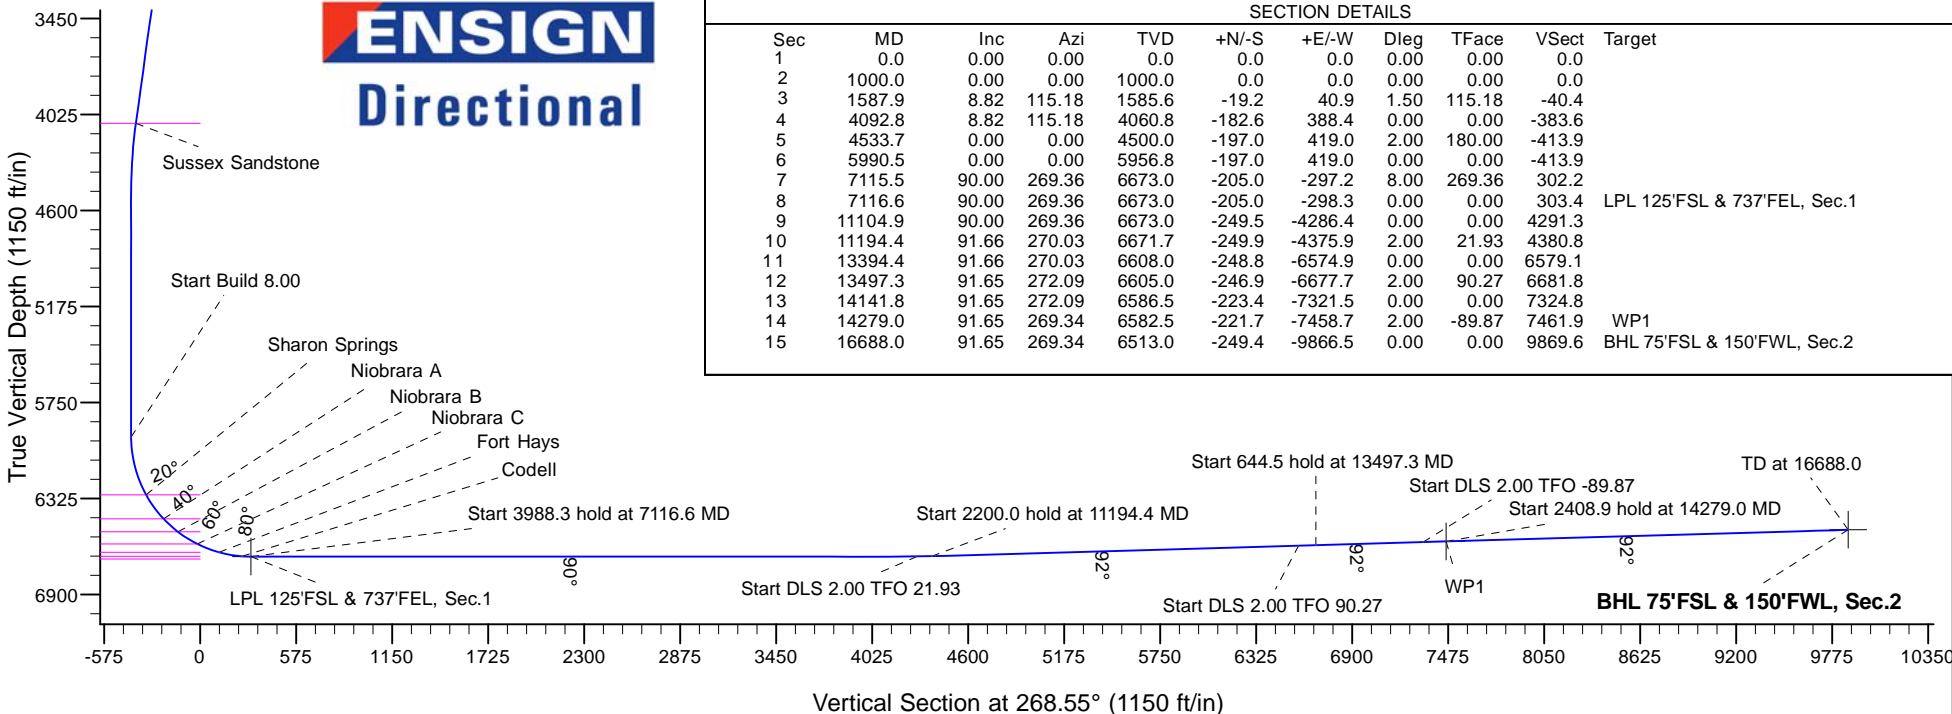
ENSIGN
Directional

SECTION DETAILS

| Sec | MD | Inc | Azi | TVD | +N/-S | +E/-W | Dleg | TFace | VSect | Target |
|---|---|---|---|---|---|---|---|---|---|---|
| 1 | 0.0 | 0.00 | 0.00 | 0.0 | 0.0 | 0.0 | 0.00 | 0.00 | 0.0 | |
| 2 | 1000.0 | 0.00 | 0.00 | 1000.0 | 0.0 | 0.0 | 0.00 | 0.00 | 0.0 | |
| 3 | 1587.9 | 8.82 | 115.18 | 1585.6 | -19.2 | 40.9 | 1.50 | 115.18 | -40.4 | |
| 4 | 4092.8 | 8.82 | 115.18 | 4060.8 | -182.6 | 388.4 | 0.00 | 0.00 | -383.6 | |
| 5 | 4533.7 | 0.00 | 0.00 | 4500.0 | -197.0 | 419.0 | 2.00 | 180.00 | -413.9 | |
| 6 | 5990.5 | 0.00 | 0.00 | 5956.8 | -197.0 | 419.0 | 0.00 | 0.00 | -413.9 | |
| 7 | 7115.5 | 90.00 | 269.36 | 6673.0 | -205.0 | -297.2 | 8.00 | 269.36 | 302.2 | |
| 8 | 7116.6 | 90.00 | 269.36 | 6673.0 | -205.0 | -298.3 | 0.00 | 0.00 | 303.4 | LPL 125'FSL & 737'FEL, Sec.1 |
| 9 | 11104.9 | 90.00 | 269.36 | 6673.0 | -249.5 | -4286.4 | 0.00 | 0.00 | 4291.3 | |
| 10 | 11194.4 | 91.66 | 270.03 | 6671.7 | -249.9 | -4375.9 | 2.00 | 21.93 | 4380.8 | |
| 11 | 13394.4 | 91.66 | 270.03 | 6608.0 | -248.8 | -6574.9 | 0.00 | 0.00 | 6579.1 | |
| 12 | 13497.3 | 91.65 | 272.09 | 6605.0 | -246.9 | -6677.7 | 2.00 | 90.27 | 6681.8 | |
| 13 | 14141.8 | 91.65 | 272.09 | 6586.5 | -223.4 | -7321.5 | 0.00 | 0.00 | 7324.8 | |
| 14 | 14279.0 | 91.65 | 269.34 | 6582.5 | -221.7 | -7458.7 | 2.00 | -89.87 | 7461.9 | WP1 |
| 15 | 16688.0 | 91.65 | 269.34 | 6513.0 | -249.4 | -9866.5 | 0.00 | 0.00 | 9869.6 | BHL 75'FSL & 150'FWL, Sec.2 |

3450
4025
4600
5175
5750
6325
6900
True Vertical Depth (1150 ft/in)
Sussex Sandstone
Start Build 8.00
Sharon Springs
Niobrara A
Niobrara B
Niobrara C
Fort Hays
Codell
20°
40°
60°
80°
Start 3988.3 hold at 7116.6 MD
LPL 125'FSL & 737'FEL, Sec.1
90°
Start DLS 2.00 TFO 21.93
Start 2200.0 hold at 11194.4 MD
92°
Start 644.5 hold at 13497.3 MD
Start DLS 2.00 TFO 90.27
92°
Start DLS 2.00 TFO -89.87
WP1
Start 2408.9 hold at 14279.0 MD
92°
TD at 16688.0
BHL 75'FSL & 150'FWL, Sec.2
-575 0 575 1150 1725 2300 2875 3450 4025 4600 5175 5750 6325 6900 7475 8050 8625 9200 9775 10350
Vertical Section at 268.55° (1150 ft/in)